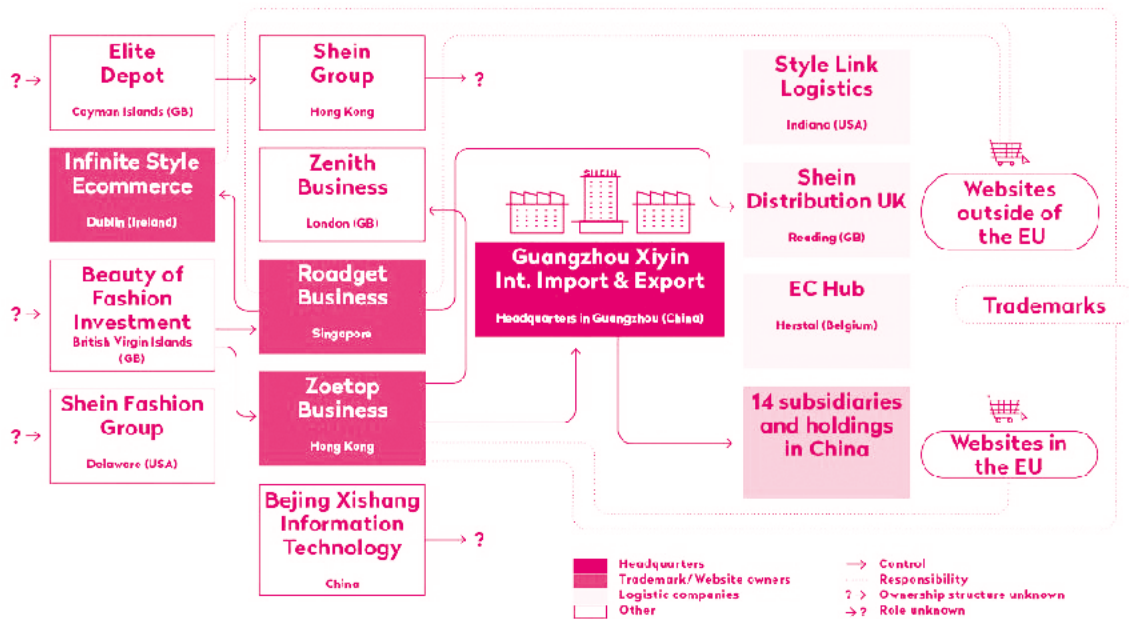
? →

Elite Depot

Cayman Islands (GB)

Shein Group

Hong Kong

→ ?

Style Link Logistics

Indiana (USA)

Infinite Style Ecommerce

Dublin (Ireland)

Zenith Business

London (GB)

SHEIN

Shein Distribution UK

Reading (GB)

Websites outside of the EU

? →

Beauty of Fashion Investment

British Virgin Islands (GB)

Roadget Business

Singapore

Guangzhou Xiyin Int. Import & Export

Headquarters in Guangzhou (China)

EC Hub

Herstal (Belgium)

Trademarks

? →

Shein Fashion Group

Delaware (USA)

Zoetop Business

Hong Kong

14 subsidiaries and holdings in China

Websites in the EU

Bejing Xishang Information Technology

China

→ ?

Headquarters
Trademark/Website owners
Logistic companies
Other

→ Control
Responsibility
? → Ownership structure unknown
→ ? Role unknown